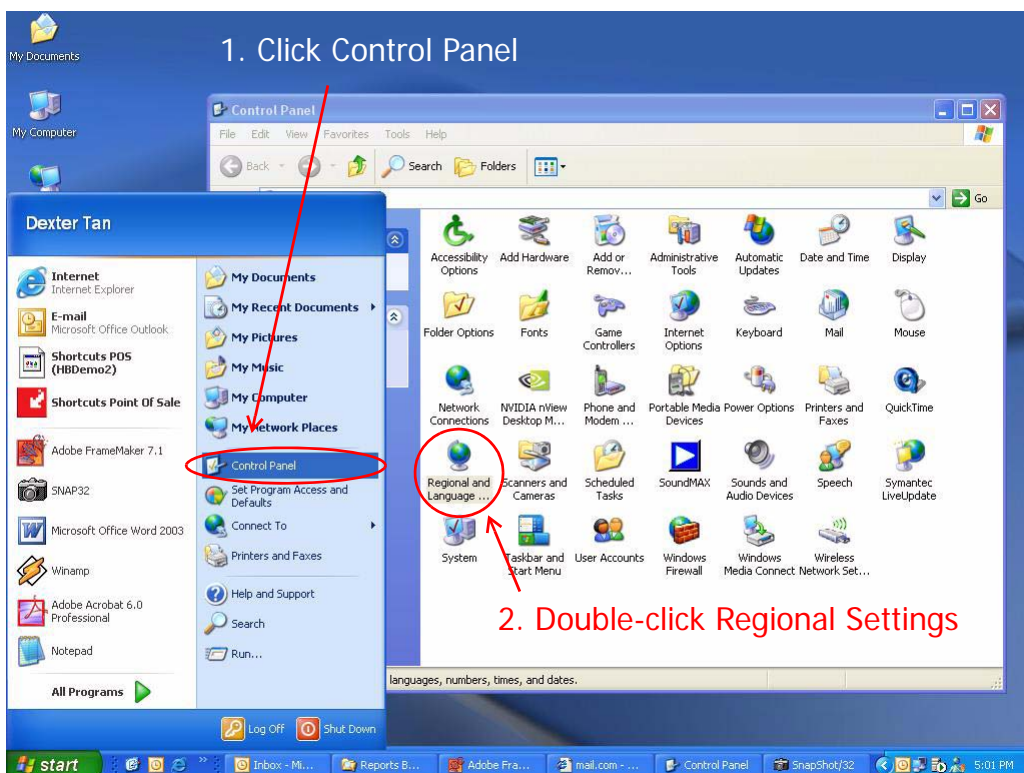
My Documents

1. Click Control Panel

My Computer

Control Panel

File Edit View Favorites Tools Help

Back Search Folders

Go

Dexter Tan

Internet
Internet Explorer

E-mail
Microsoft Office Outlook

Shortcuts POS (HBDemo2)

Shortcuts Point Of Sale

Adobe FrameMaker 7.1

SNAP32

Microsoft Office Word 2003

Winamp

Adobe Acrobat 6.0 Professional

Notepad

All Programs

My Documents

My Recent Documents

My Pictures

My Music

My Computer

My Network Places

Control Panel

Set Program Access and Defaults

Connect To

Printers and Faxes

Help and Support

Search

Run...

Log Off Shut Down

Accessibility Options

Add Hardware

Add or Remov...

Administrative Tools

Automatic Updates

Date and Time

Display

Folder Options

Fonts

Game Controllers

Internet Options

Keyboard

Mail

Mouse

Network Connections

NVIDIA nView Desktop M...

Phone and Modem ...

Portable Media Devices

Power Options

Printers and Faxes

QuickTime

Regional and Language ...

Scanners and Cameras

Scheduled Tasks

SoundMAX

Sounds and Audio Devices

Speech

Symantec LiveUpdate

System

Taskbar and Start Menu

User Accounts

Windows Firewall

Windows Media Connect

Wireless Network Set...

2. Double-click Regional Settings

languages, numbers, times, and dates.

start

Inbox - Mi...

Reports B...

Adobe Fra...

mail.com - ...

Control Panel

SnapShot/32

5:01 PM